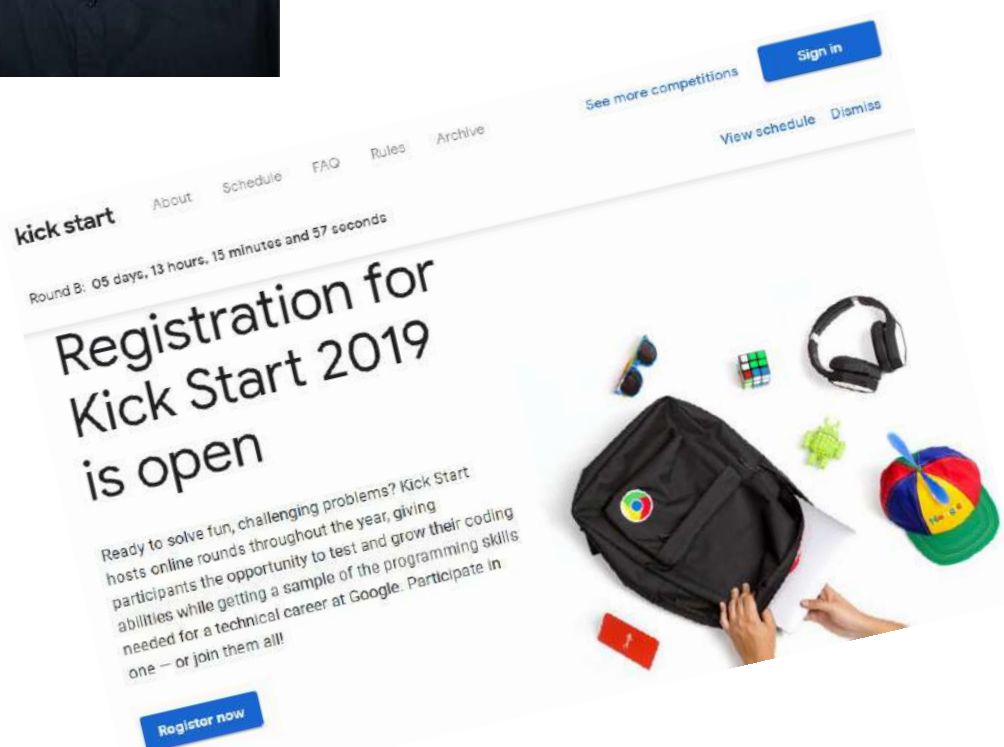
See more competitions

Sign in

View schedule Dismiss

kick start About Schedule FAQ Rules Archive

Round B: 05 days, 13 hours, 15 minutes and 57 seconds

Registration for Kick Start 2019 is open

Ready to solve fun, challenging problems? Kick Start hosts online rounds throughout the year, giving participants the opportunity to test and grow their coding abilities while getting a sample of the programming skills needed for a technical career at Google. Participate in one — or join them all!

Register now